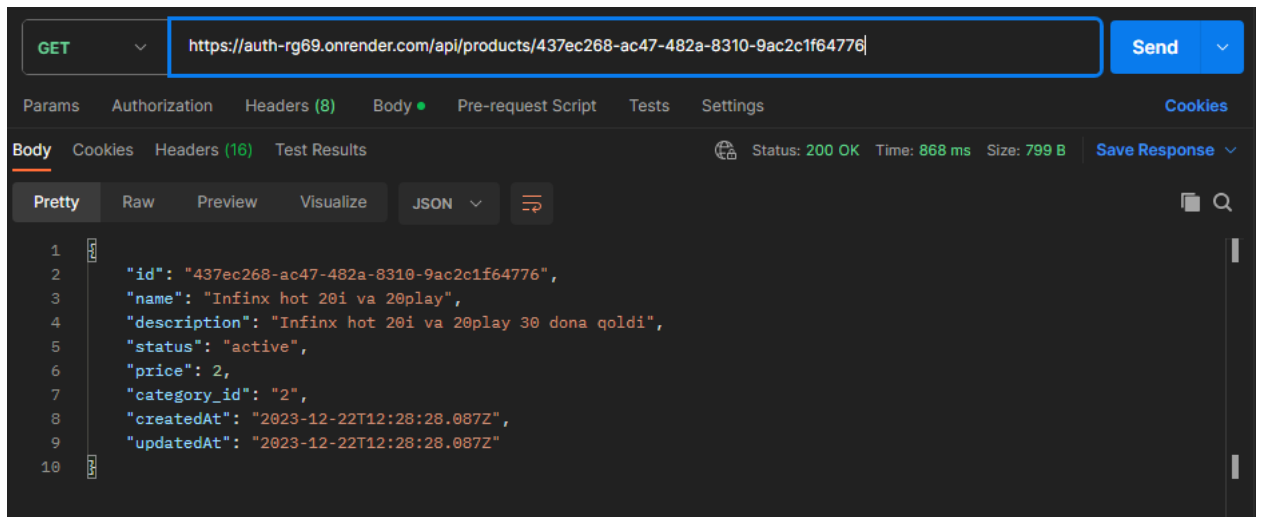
GET https://auth-rg69.onrender.com/api/products/437ec268-ac47-482a-8310-9ac2c1f64776 Send

Params Authorization Headers (8) Body Pre-request Script Tests Settings Cookies

Body Cookies Headers (16) Test Results Status: 200 OK Time: 868 ms Size: 799 B Save Response

Pretty Raw Preview Visualize JSON

1 {
2 "id": "437ec268-ac47-482a-8310-9ac2c1f64776",
3 "name": "Infinx hot 20i va 20play",
4 "description": "Infinx hot 20i va 20play 30 dona qoldi",
5 "status": "active",
6 "price": 2,
7 "category_id": "2",
8 "createdAt": "2023-12-22T12:28:28.087Z",
9 "updatedAt": "2023-12-22T12:28:28.087Z"
10 }